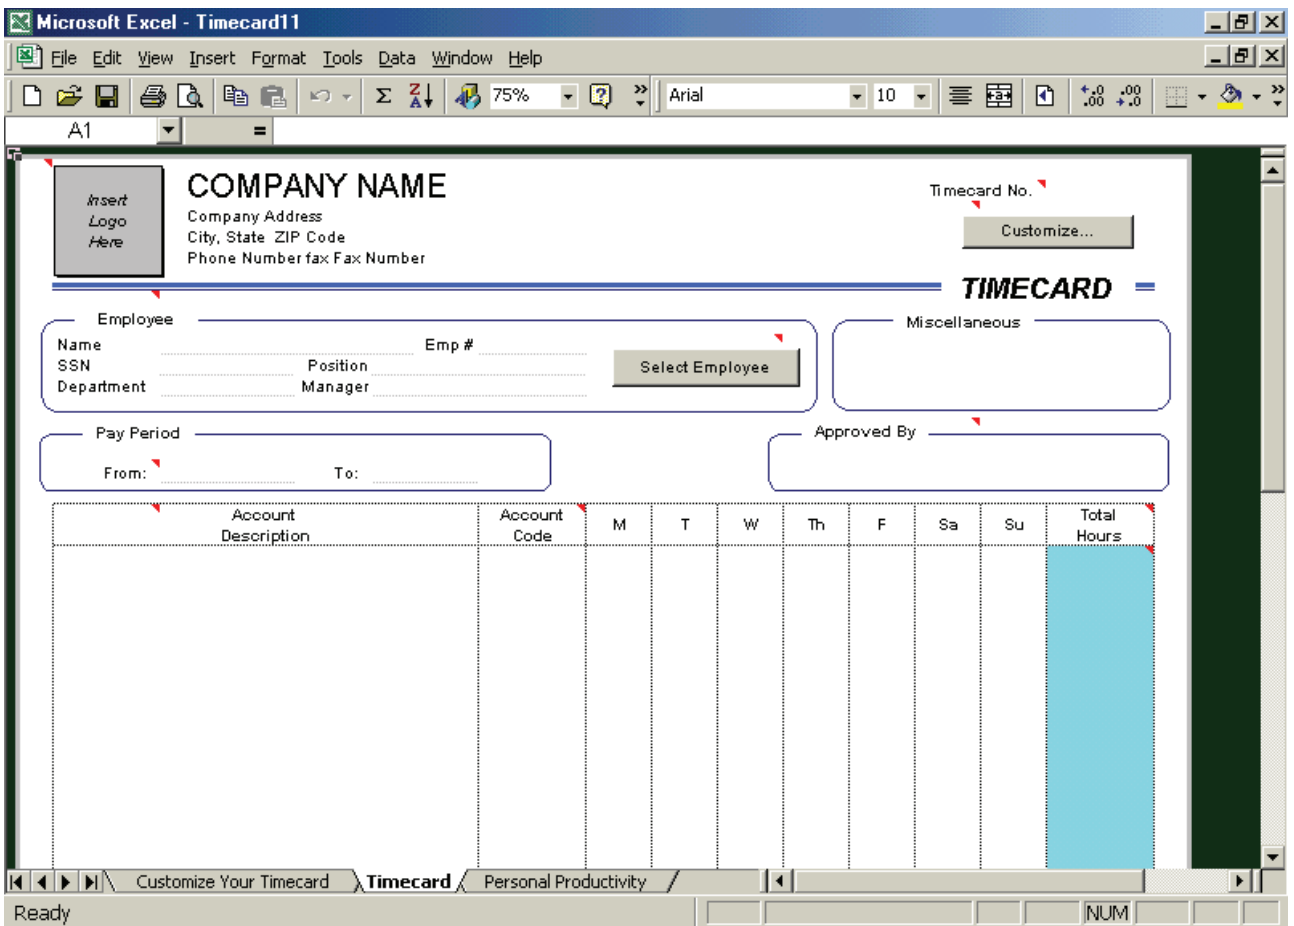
Microsoft Excel - Timecard11

File Edit View Insert Format Tools Data Window Help

75%

Arial 10

A1 =

Insert Logo Here

COMPANY NAME
Company Address
City, State ZIP Code
Phone Number fax Fax Number

Timecard No.

Customize...

TIMECARD

Employee
Name
Emp #
SSN
Position
Department
Manager

Select Employee

Miscellaneous

Pay Period
From:
To:

Approved By

| Account Description | Account Code | M | T | W | Th | F | Sa | Su | Total Hours |
|---|---|---|---|---|---|---|---|---|---|
| | | | | | | | | | |

Customize Your Timecard | Timecard | Personal Productivity

Ready NUM